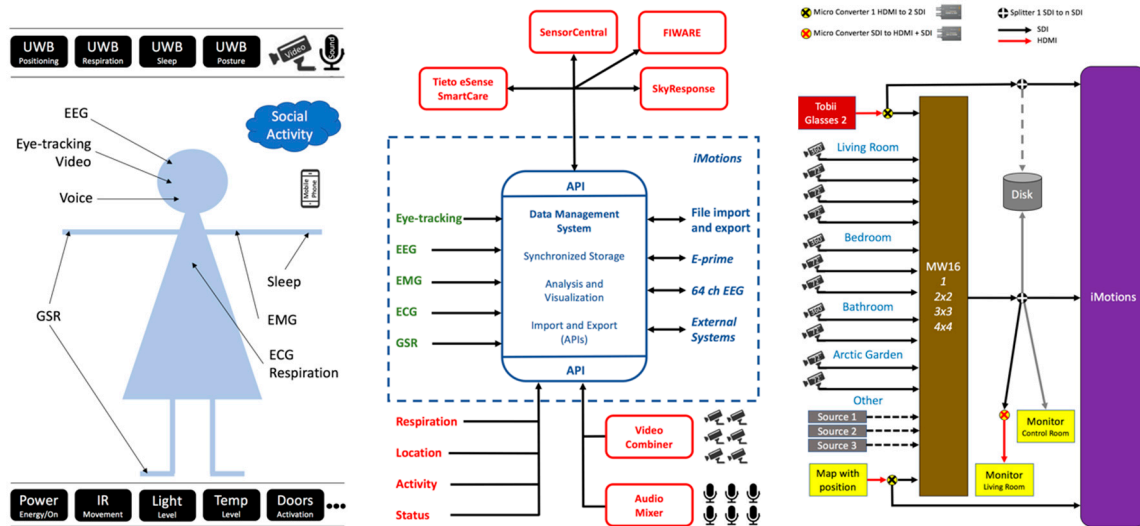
UWB Positioning | UWB Respiration | UWB Sleep | UWB Posture | Video | Sound

Social Activity

EEG

Eye-tracking Video

Voice

Mobile Phone

Sleep

GSR

EMG

ECG Respiration

Power Energy/On | IR Movement | Light Level | Temp Level | Doors Activation | •••

SensorCentral

FIWARE

Tieto eSense SmartCare

SkyResponse

iMotions

API

Data Management System

Synchronized Storage

Analysis and Visualization

Import and Export (APIs)

API

Eye-tracking

EEG

EMG

ECG

GSR

File import and export

E-prime

64 ch EEG

External Systems

Respiration

Location

Activity

Status

Video Combiner

Audio Mixer

Micro Converter 1 HDMI to 2 SDI

Micro Converter SDI to HDMI + SDI

Splitter 1 SDI to n SDI

SDI

HDMI

Tobii Glasses 2

Living Room

Bedroom

Bathroom

Arctic Garden

Other

Source 1

Source 2

Source 3

Map with position

MW16
1
2x2
3x3
4x4

Disk

Monitor Control Room

Monitor Living Room

iMotions